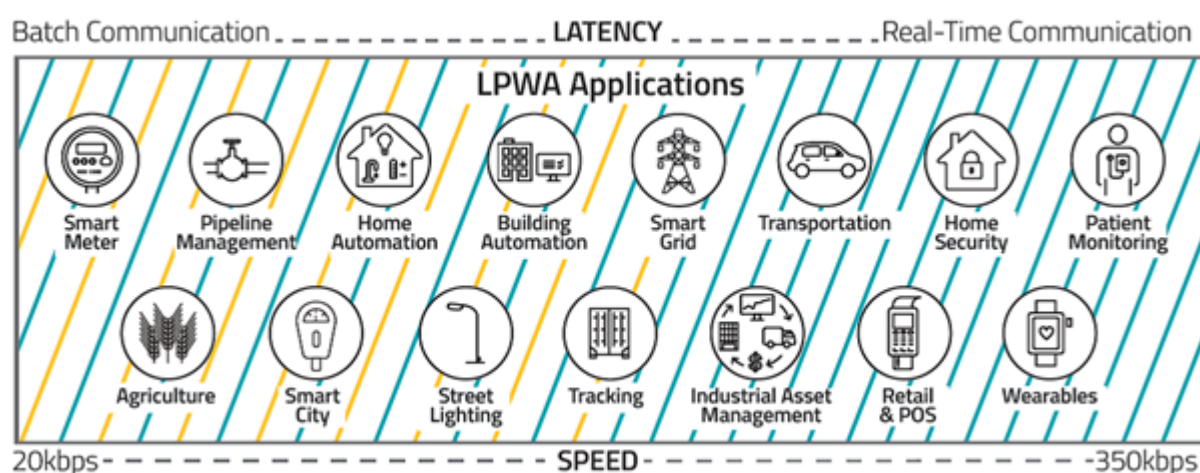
Batch Communication LATENCY Real-Time Communication

LPWA Applications

Smart Meter

Pipeline Management

Home Automation

Building Automation

Smart Grid

Transportation

Home Security

Patient Monitoring

Agriculture

Smart City

Street Lighting

Tracking

Industrial Asset Management

Retail & POS

Wearables

20kbps SPEED 350kbps